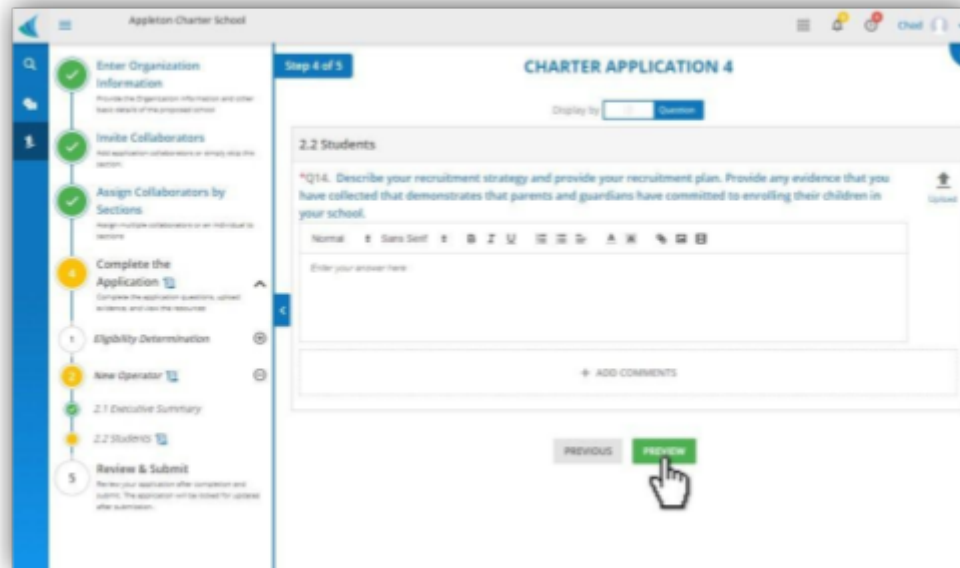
Appleton Charter School

Chad

Enter Organization Information
Provide the Organization information and other basic details of the proposed school

Invite Collaborators
Add application collaborators or simply skip this section.

Assign Collaborators by Sections
Assign multiple collaborators or an individual to sections

4 Complete the Application
Complete the application questions, upload evidence, and load the resources

1 Eligibility Determination

2 New Operator

2.1 Executive Summary

2.2 Students

5 Review & Submit
Review your application after completion and submit. The application will be locked for updates after submission.

Step 4 of 5

CHARTER APPLICATION 4

Display by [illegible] Question

2.2 Students

*Q14. Describe your recruitment strategy and provide your recruitment plan. Provide any evidence that you have collected that demonstrates that parents and guardians have committed to enrolling their children in your school.

Upload

Normal Sans Serif B I U

Enter your answer here

+ ADD COMMENTS

PREVIOUS PREVIEW